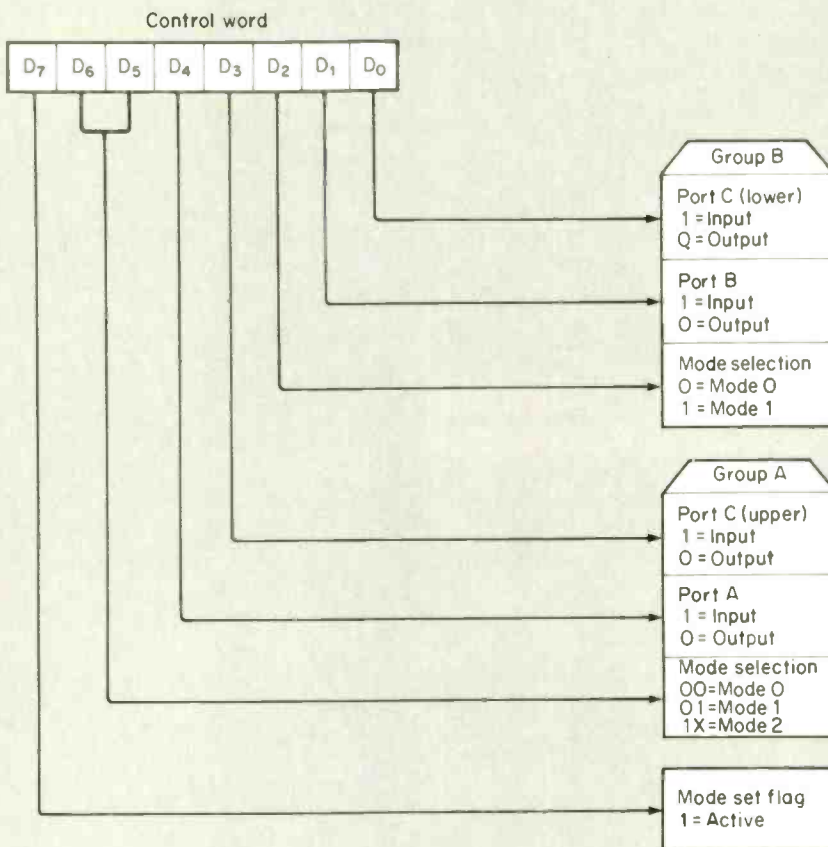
Control word

| $D_7$ | $D_6$ | $D_5$ | $D_4$ | $D_3$ | $D_2$ | $D_1$ | $D_0$ |
|---|---|---|---|---|---|---|---|

Group B

Port C (lower)
1 = Input
Q = Output

Port B
1 = Input
O = Output

Mode selection
O = Mode O
1 = Mode 1

Group A

Port C (upper)
1 = Input
O = Output

Port A
1 = Input
O = Output

Mode selection
OO=Mode O
O1=Mode 1
1X=Mode 2

Mode set flag
1 = Active